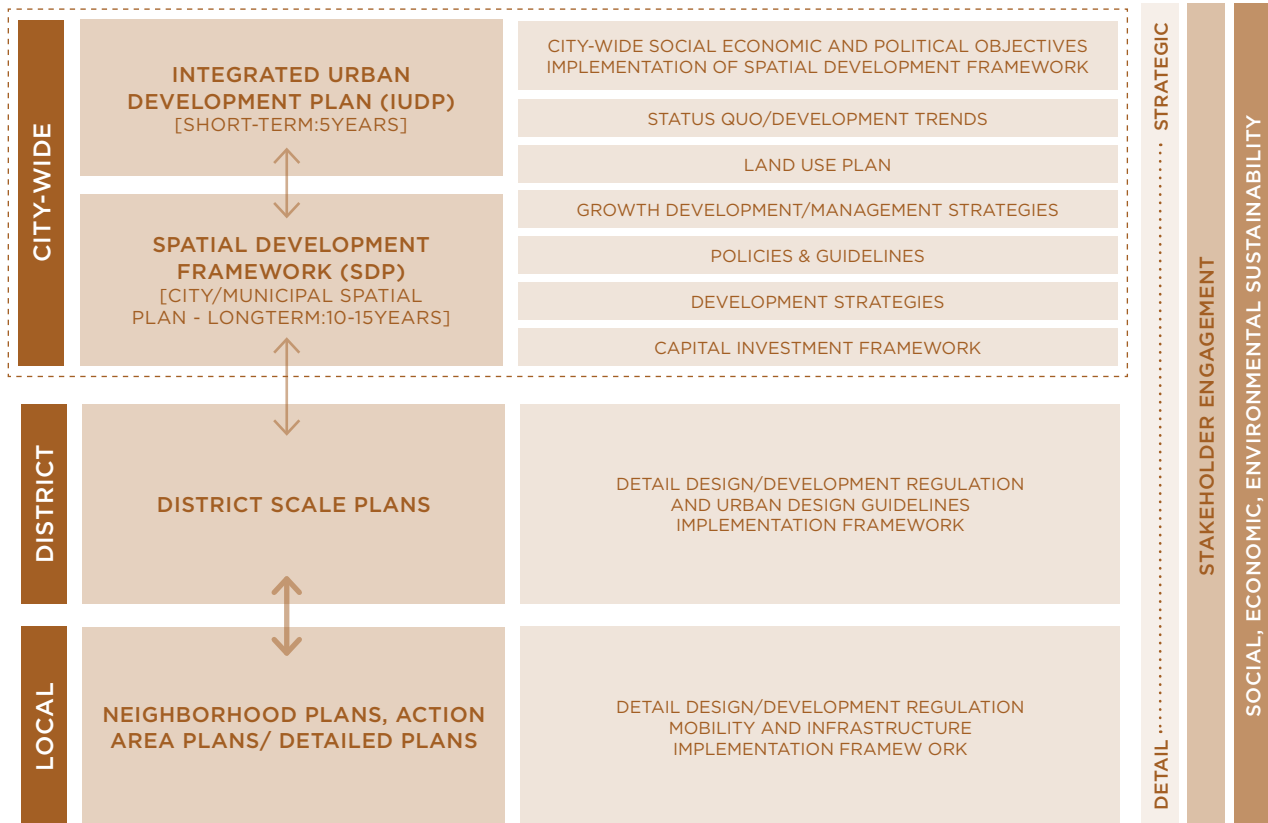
CITY-WIDE

INTEGRATED URBAN DEVELOPMENT PLAN (IUDP)
[SHORT-TERM:5YEARS]

SPATIAL DEVELOPMENT FRAMEWORK (SDP)
[CITY/MUNICIPAL SPATIAL PLAN - LONGTERM:10-15YEARS]

CITY-WIDE SOCIAL ECONOMIC AND POLITICAL OBJECTIVES
IMPLEMENTATION OF SPATIAL DEVELOPMENT FRAMEWORK

STATUS QUO/DEVELOPMENT TRENDS

LAND USE PLAN

GROWTH DEVELOPMENT/MANAGEMENT STRATEGIES

POLICIES & GUIDELINES

DEVELOPMENT STRATEGIES

CAPITAL INVESTMENT FRAMEWORK

DISTRICT

DISTRICT SCALE PLANS

DETAIL DESIGN/DEVELOPMENT REGULATION
AND URBAN DESIGN GUIDELINES
IMPLEMENTATION FRAMEWORK

LOCAL

NEIGHBORHOOD PLANS, ACTION AREA PLANS/ DETAILED PLANS

DETAIL DESIGN/DEVELOPMENT REGULATION
MOBILITY AND INFRASTRUCTURE
IMPLEMENTATION FRAMEW ORK

STRATEGIC

DETAIL

STAKEHOLDER ENGAGEMENT

SOCIAL, ECONOMIC, ENVIRONMENTAL SUSTAINABILITY